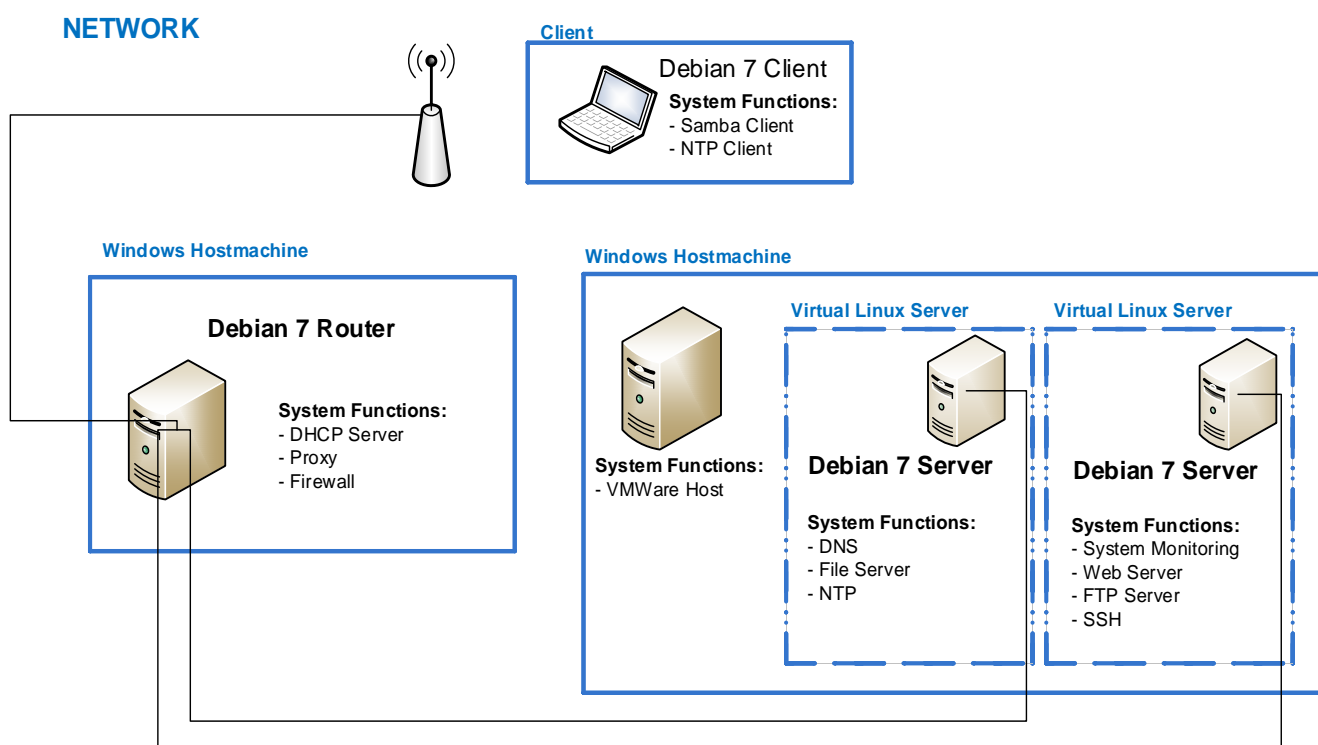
NETWORK

Client

Debian 7 Client

System Functions:
- Samba Client
- NTP Client

Windows Hostmachine

Debian 7 Router

System Functions:
- DHCP Server
- Proxy
- Firewall

Windows Hostmachine

System Functions:
- VMWare Host

Virtual Linux Server

Debian 7 Server

System Functions:
- DNS
- File Server
- NTP

Virtual Linux Server

Debian 7 Server

System Functions:
- System Monitoring
- Web Server
- FTP Server
- SSH